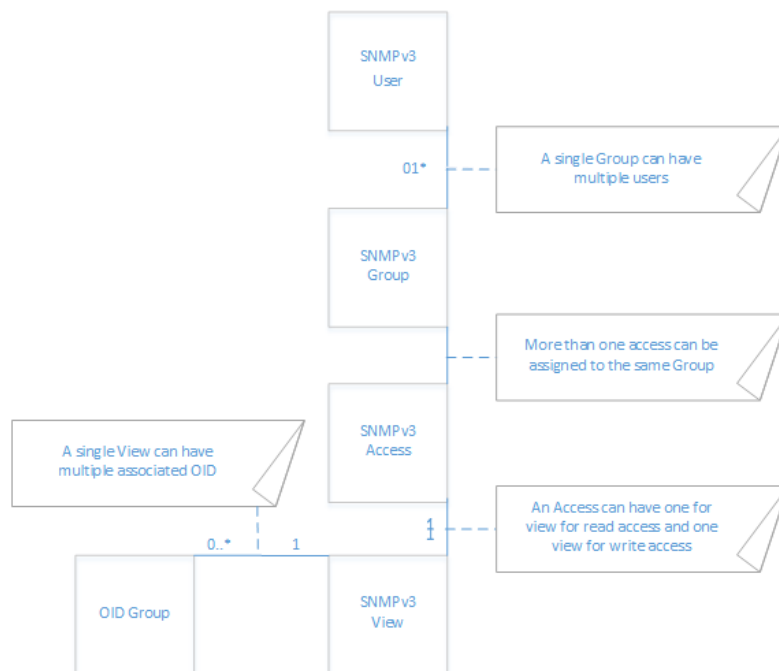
SNMPv3
User

01*

A single Group can have multiple users

SNMPv3
Group

More than one access can be assigned to the same Group

A single View can have multiple associated OID

SNMPv3
Access

1
1

An Access can have one for view for read access and one view for write access

0..*

1

OID Group

SNMPv3
View